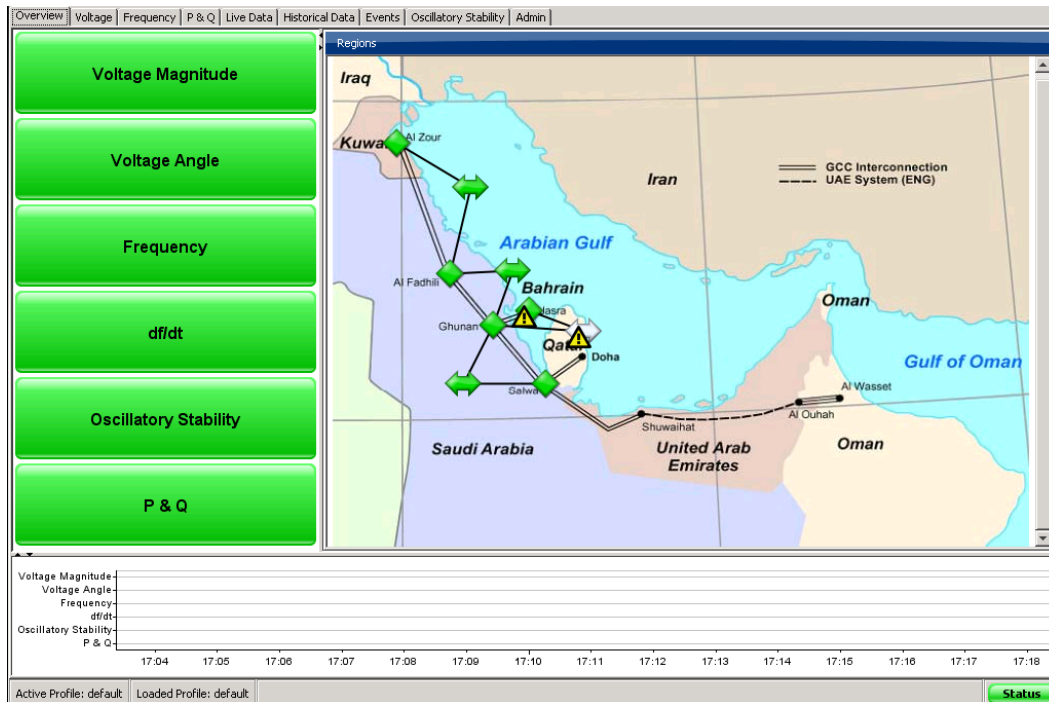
Overview | Voltage | Frequency | P & Q | Live Data | Historical Data | Events | Oscillatory Stability | Admin

Voltage Magnitude

Voltage Angle

Frequency

df/dt

Oscillatory Stability

P & Q

Regions

Iraq

Kuwa

Al Zour

GCC Interconnection
UAE System (ENG)

Iran

Arabian Gulf

Al Fadhili

Bahrain

Oman

Ghunan

Jasra

Qat

Doha

Gulf of Oman

Salwa

Al Wasset

Al Ouhah

Shuwaihat

Saudi Arabia

United Arab Emirates

Oman

Voltage Magnitude
Voltage Angle
Frequency
df/dt
Oscillatory Stability
P & Q

17:04 17:05 17:06 17:07 17:08 17:09 17:10 17:11 17:12 17:13 17:14 17:15 17:16 17:17 17:18

Active Profile: default | Loaded Profile: default

Status